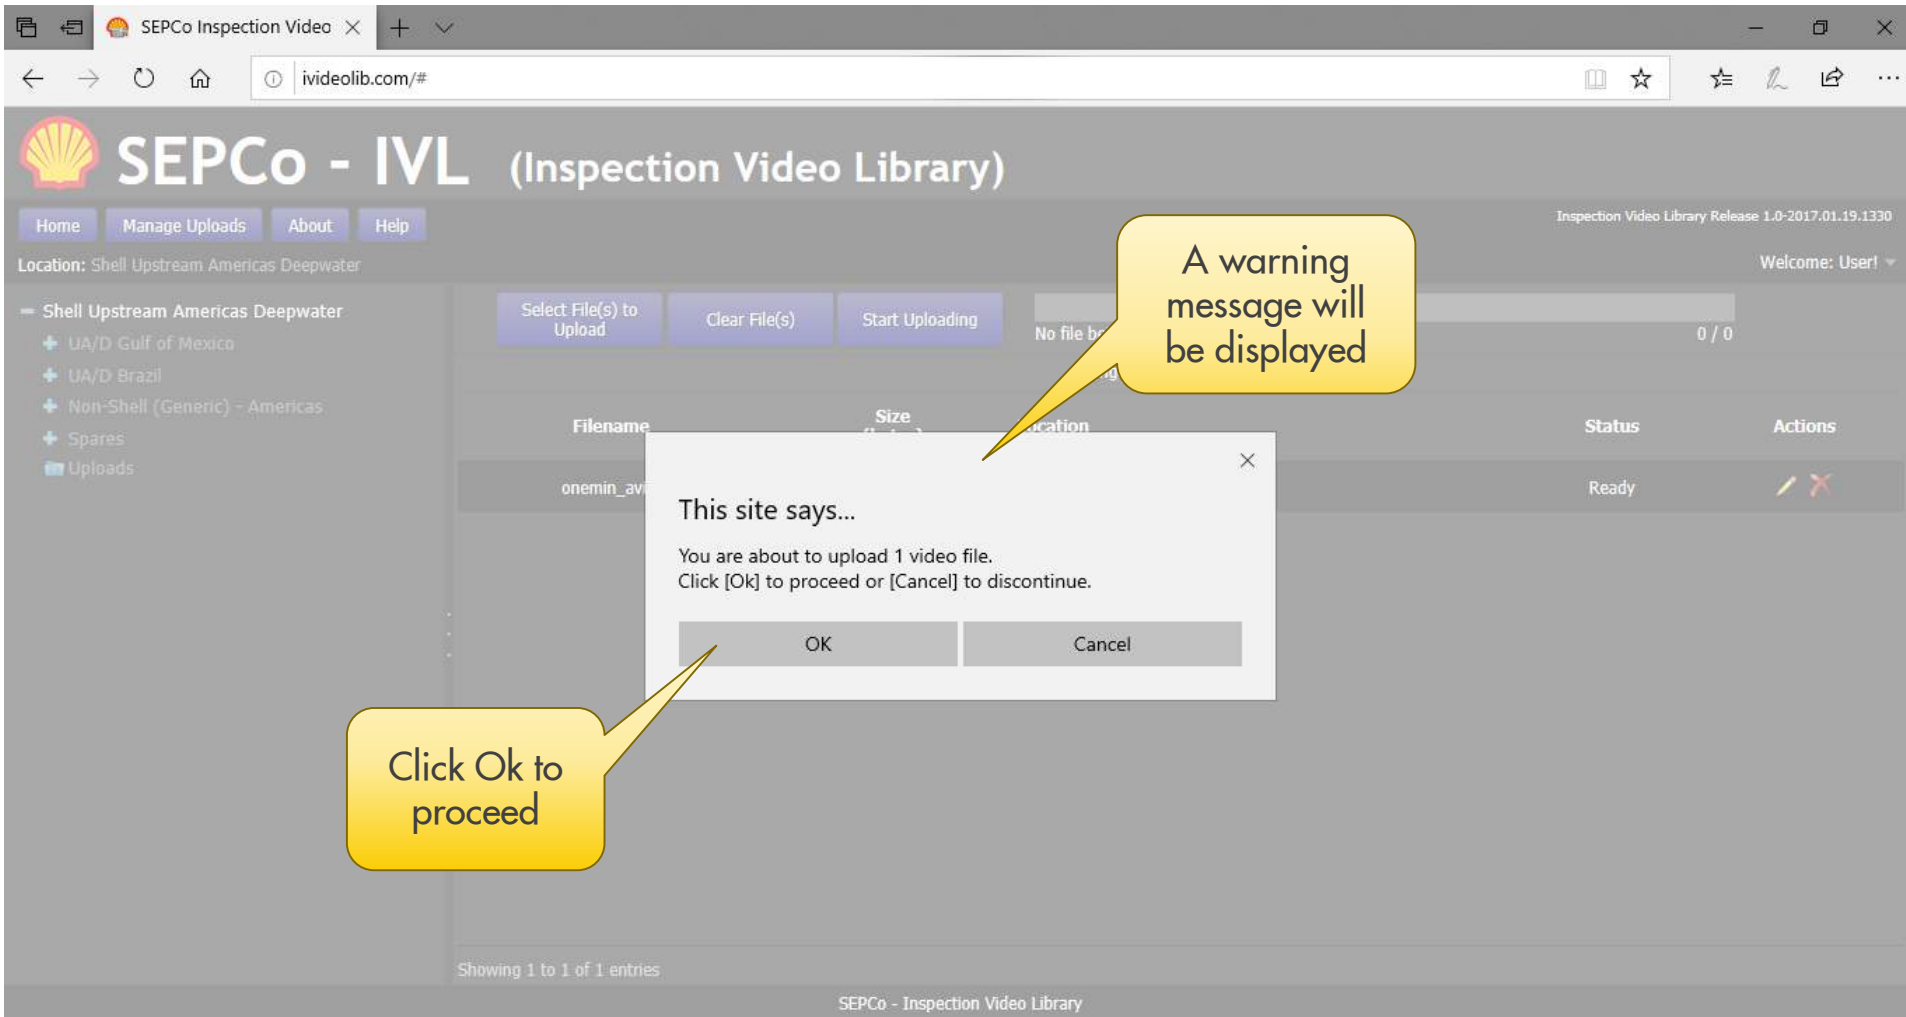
SEPCo Inspection Video ×

ivideolib.com/#

SEPCo - IVL (Inspection Video Library)

Home Manage Uploads About Help

Inspection Video Library Release 1.0-2017.01.19.1330

Location: Shell Upstream Americas Deepwater

Welcome: User!

A warning message will be displayed

− Shell Upstream Americas Deepwater
+ UA/D Gulf of Mexico
+ UA/D Brazil
+ Non-Shell (Generic) - Americas
+ Spares
Uploads

Select File(s) to Upload Clear File(s) Start Uploading

No file b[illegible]

0 / 0

| Filename | Size | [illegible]cation | Status | Actions |
|---|---|---|---|---|
| onemin_avi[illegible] | | | Ready | |

This site says...

You are about to upload 1 video file.
Click [Ok] to proceed or [Cancel] to discontinue.

OK Cancel

Click Ok to proceed

Showing 1 to 1 of 1 entries

SEPCo - Inspection Video Library